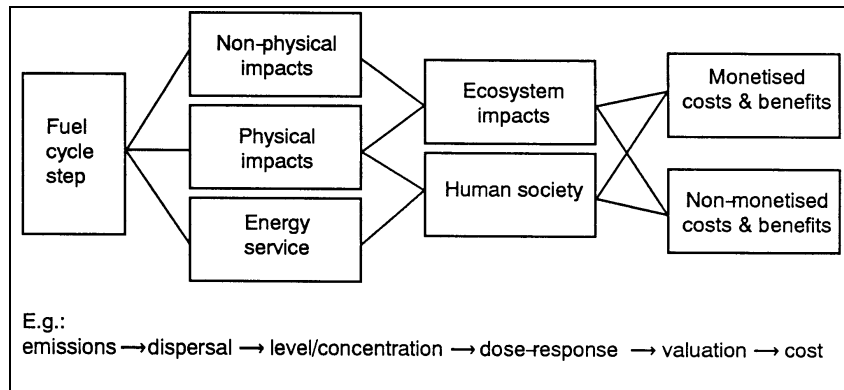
Fuel cycle step

Non-physical impacts

Physical impacts

Energy service

Ecosystem impacts

Human society

Monetised costs & benefits

Non-monetised costs & benefits

E.g.:
emissions ⟶ dispersal ⟶ level/concentration ⟶ dose-response ⟶ valuation ⟶ cost